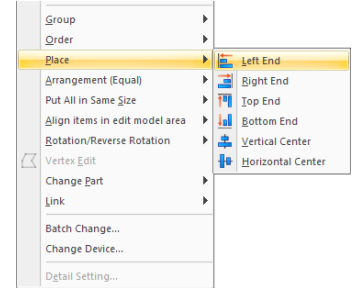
Group
Order
Place
Arrangement (Equal)
Put All in Same Size
Align items in edit model area
Rotation/Reverse Rotation
Vertex Edit
Change Part
Link
Batch Change...
Change Device...
Detail Setting...

Left End
Right End
Top End
Bottom End
Vertical Center
Horizontal Center